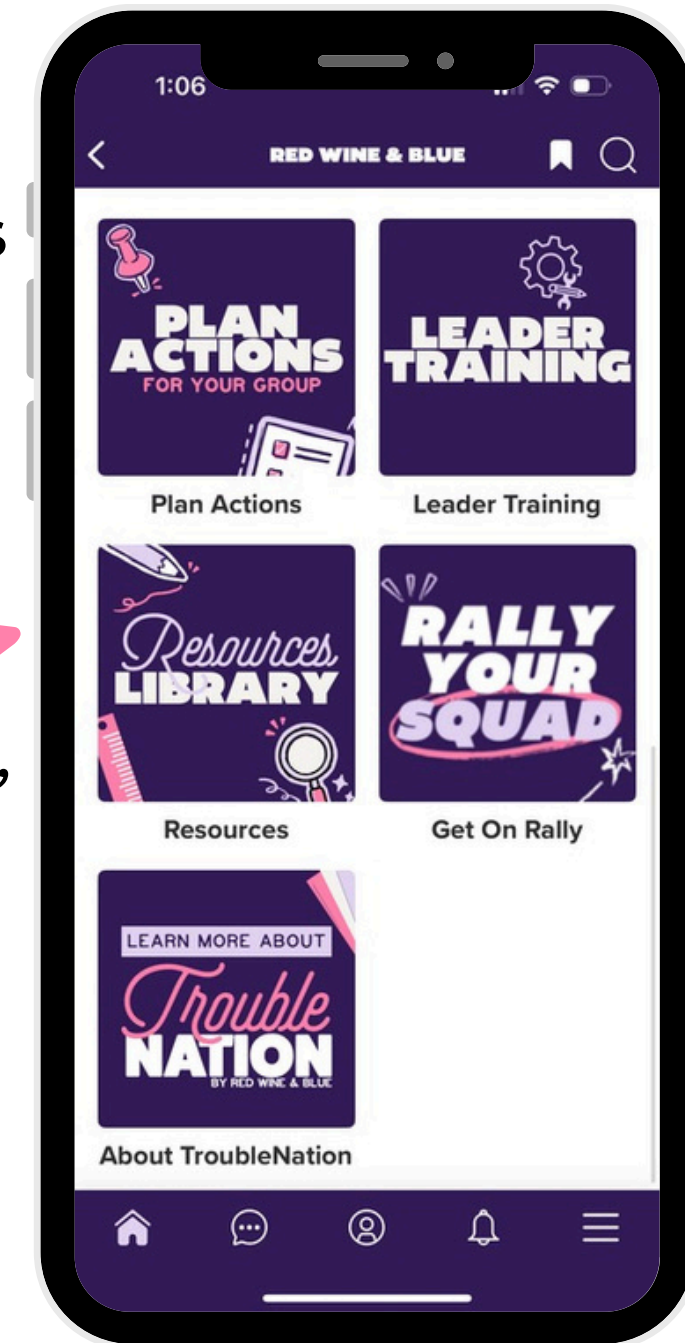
1:06

RED WINE & BLUE

PLAN ACTIONS FOR YOUR GROUP

Plan Actions

LEADER TRAINING

Leader Training

Resources LIBRARY

Resources

RALLY YOUR SQUAD

Get On Rally

LEARN MORE ABOUT Trouble NATION BY RED WINE & BLUE

About TroubleNation